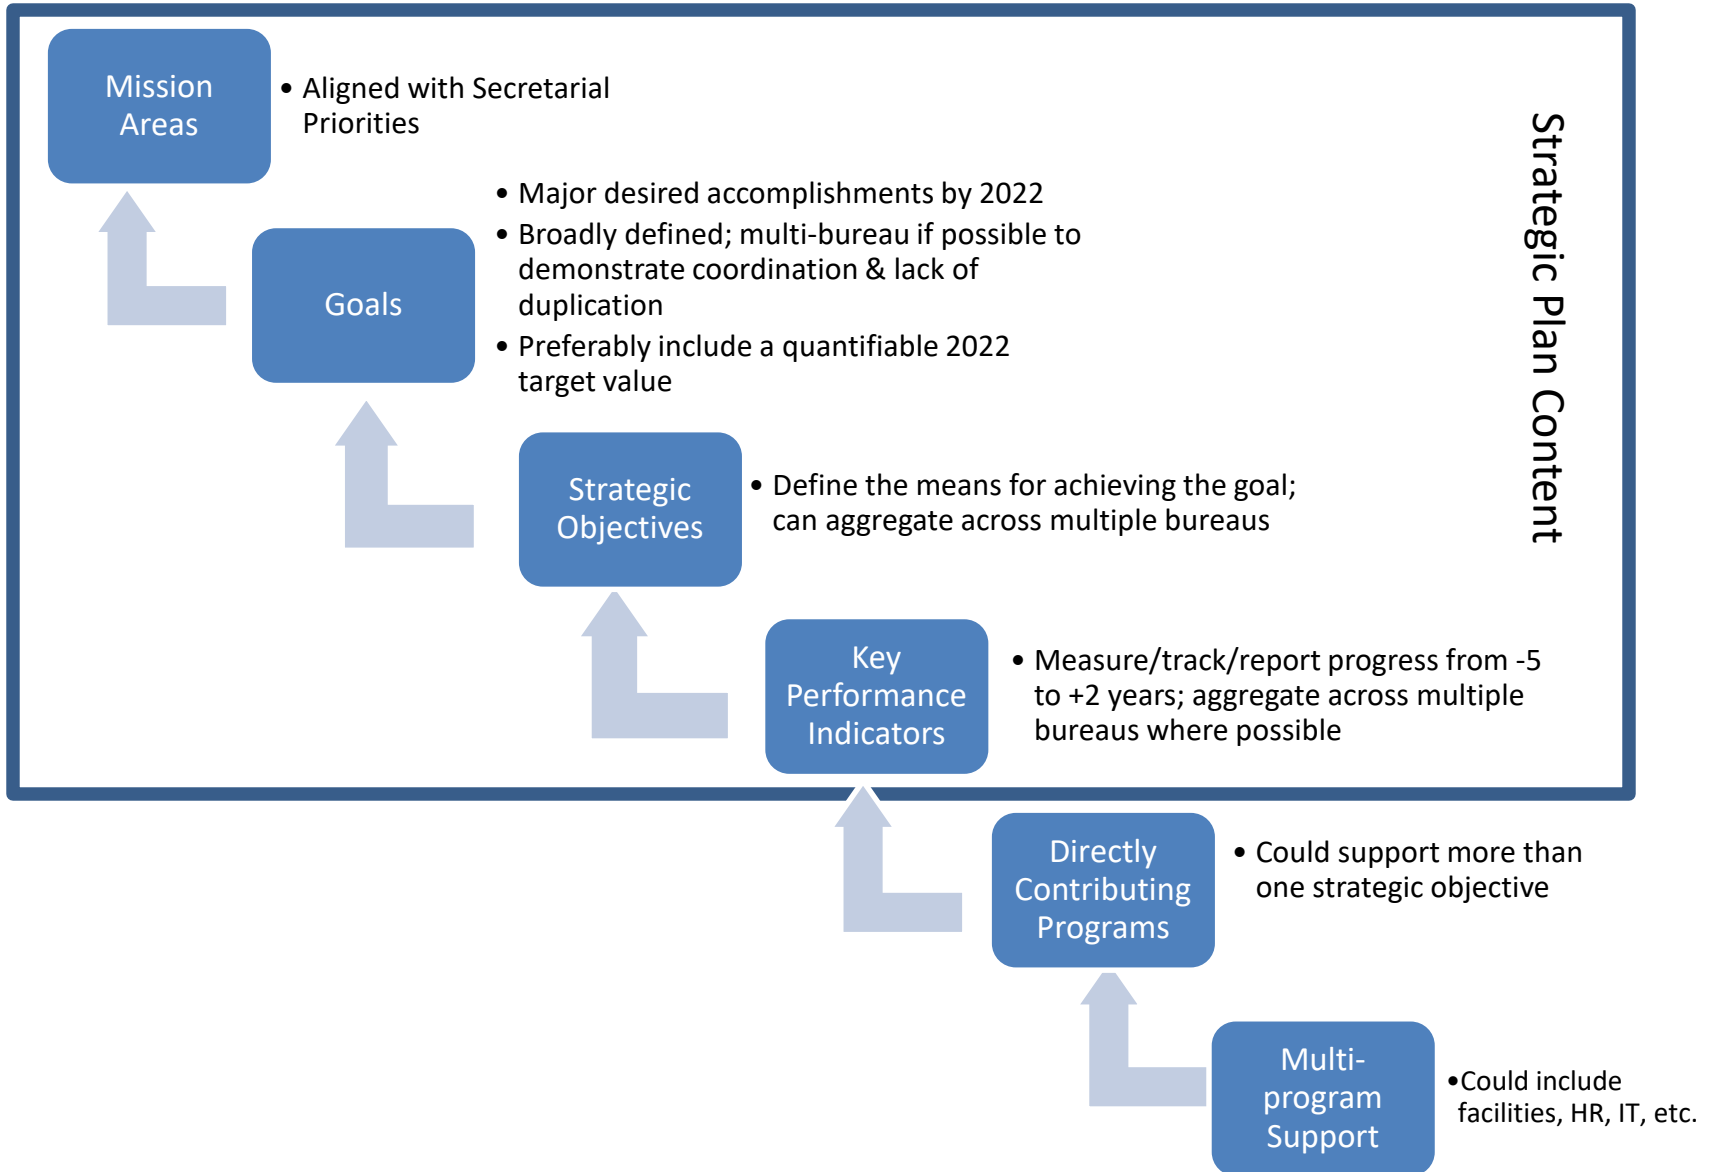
Mission Areas

• Aligned with Secretarial Priorities

Goals

• Major desired accomplishments by 2022
• Broadly defined; multi-bureau if possible to demonstrate coordination & lack of duplication
• Preferably include a quantifiable 2022 target value

Strategic Objectives

• Define the means for achieving the goal; can aggregate across multiple bureaus

Strategic Plan Content

Key Performance Indicators

• Measure/track/report progress from -5 to +2 years; aggregate across multiple bureaus where possible

Directly Contributing Programs

• Could support more than one strategic objective

Multi-program Support

•Could include facilities, HR, IT, etc.